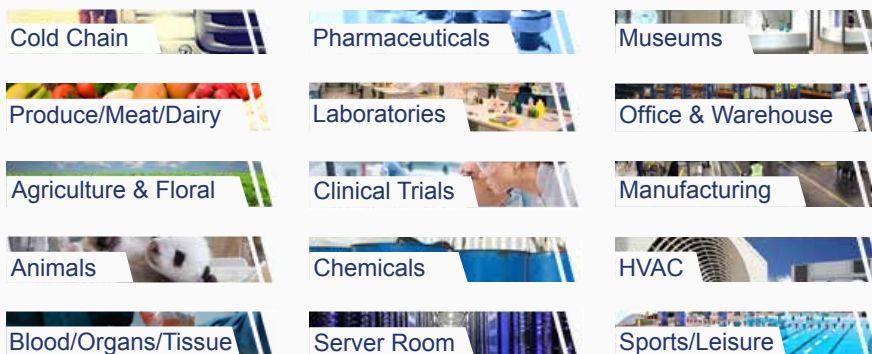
Cold Chain

Pharmaceuticals

Museums

Produce/Meat/Dairy

Laboratories

Office & Warehouse

Agriculture & Floral

Clinical Trials

Manufacturing

Animals

Chemicals

HVAC

Blood/Organs/Tissue

Server Room

Sports/Leisure